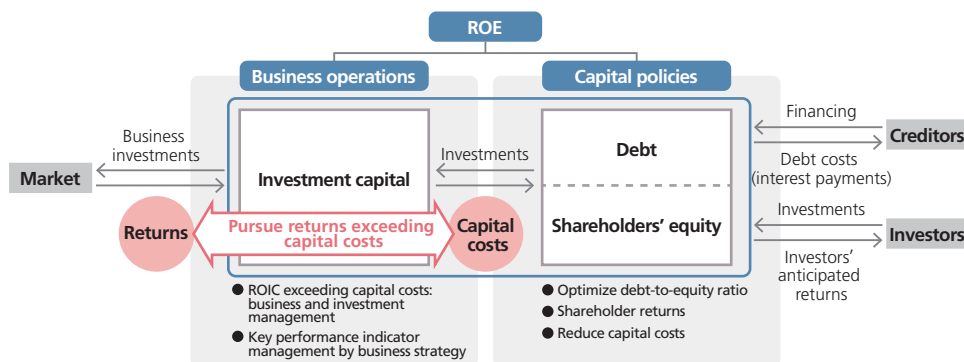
ROE

Business operations

Capital policies

Business investments

Market

Investment capital

Investments

Debt

Shareholders' equity

Financing

Creditors

Debt costs (interest payments)

Investments

Investors

Investors' anticipated returns

Returns

Pursue returns exceeding capital costs

Capital costs

● ROIC exceeding capital costs: business and investment management

● Key performance indicator management by business strategy

● Optimize debt-to-equity ratio

● Shareholder returns

● Reduce capital costs